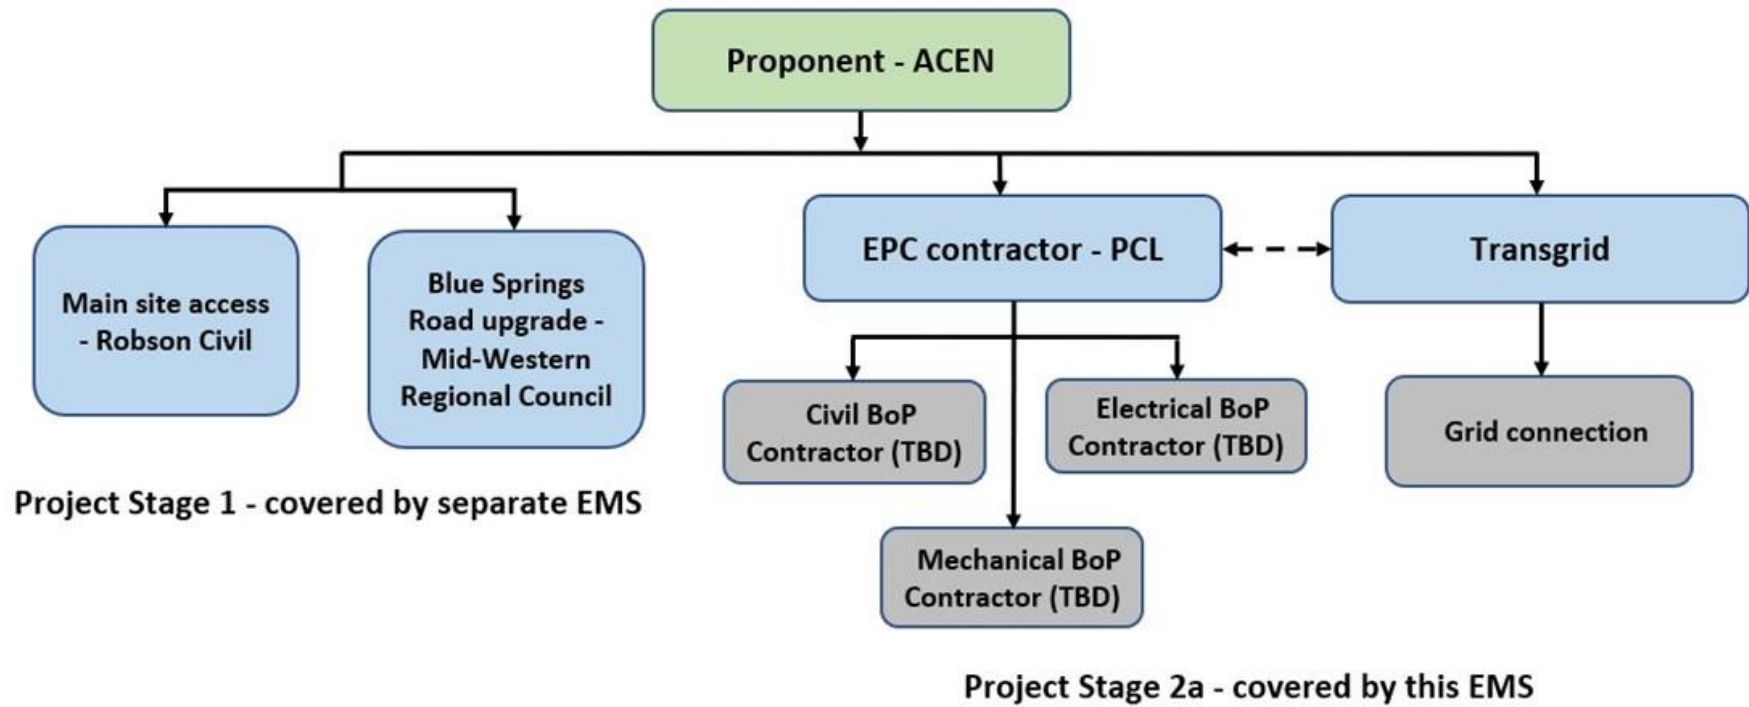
Proponent - ACEN

Main site access - Robson Civil

Blue Springs Road upgrade - Mid-Western Regional Council

EPC contractor - PCL

Transgrid

Civil BoP Contractor (TBD)

Electrical BoP Contractor (TBD)

Grid connection

Mechanical BoP Contractor (TBD)

Project Stage 1 - covered by separate EMS

Project Stage 2a - covered by this EMS